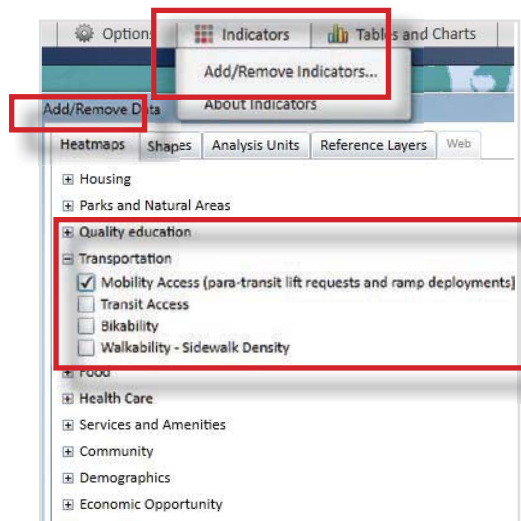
Options | Indicators | Tables and Charts

Add/Remove Indicators...

About Indicators

Add/Remove Data

Heatmaps | Shapes | Analysis Units | Reference Layers | Web

⊞ Housing
⊞ Parks and Natural Areas
⊞ Quality education
⊟ Transportation
☑ Mobility Access (para-transit lift requests and ramp deployments)
☐ Transit Access
☐ Bikability
☐ Walkability - Sidewalk Density
⊞ Food
⊞ Health Care
⊞ Services and Amenities
⊞ Community
⊞ Demographics
⊞ Economic Opportunity